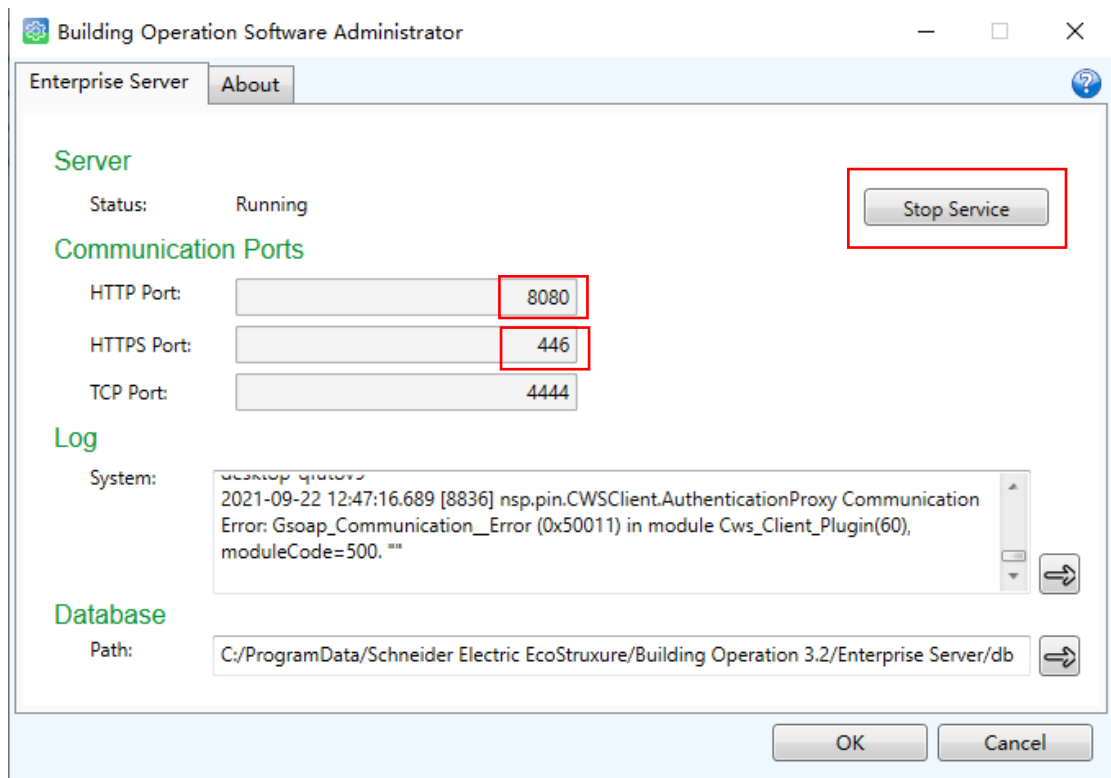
Building Operation Software Administrator

Enterprise Server
About

Server
Status: Running
Stop Service

Communication Ports
HTTP Port: 8080
HTTPS Port: 446
TCP Port: 4444

Log
System: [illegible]
2021-09-22 12:47:16.689 [8836] nsp.pin.CWSClient.AuthenticationProxy Communication Error: Gsoap_Communication__Error (0x50011) in module Cws_Client_Plugin(60), moduleCode=500. ""

Database
Path: C:/ProgramData/Schneider Electric EcoStruxure/Building Operation 3.2/Enterprise Server/db

OK
Cancel